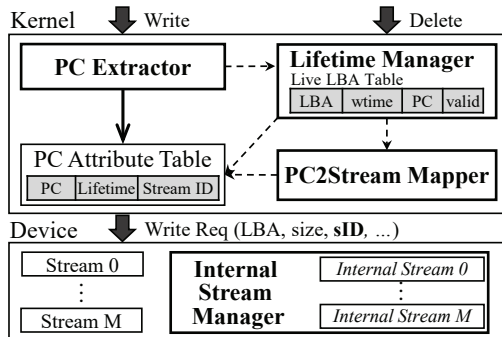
Kernel
Write
Delete

PC Extractor

Lifetime Manager
Live LBA Table

| LBA | wtime | PC | valid |
|---|---|---|---|

PC Attribute Table

| PC | Lifetime | Stream ID |
|---|---|---|

PC2Stream Mapper

Device
Write Req (LBA, size, **sID**, ...)

Stream 0
⋮
Stream M

Internal Stream Manager

*Internal Stream 0*
⋮
*Internal Stream M*